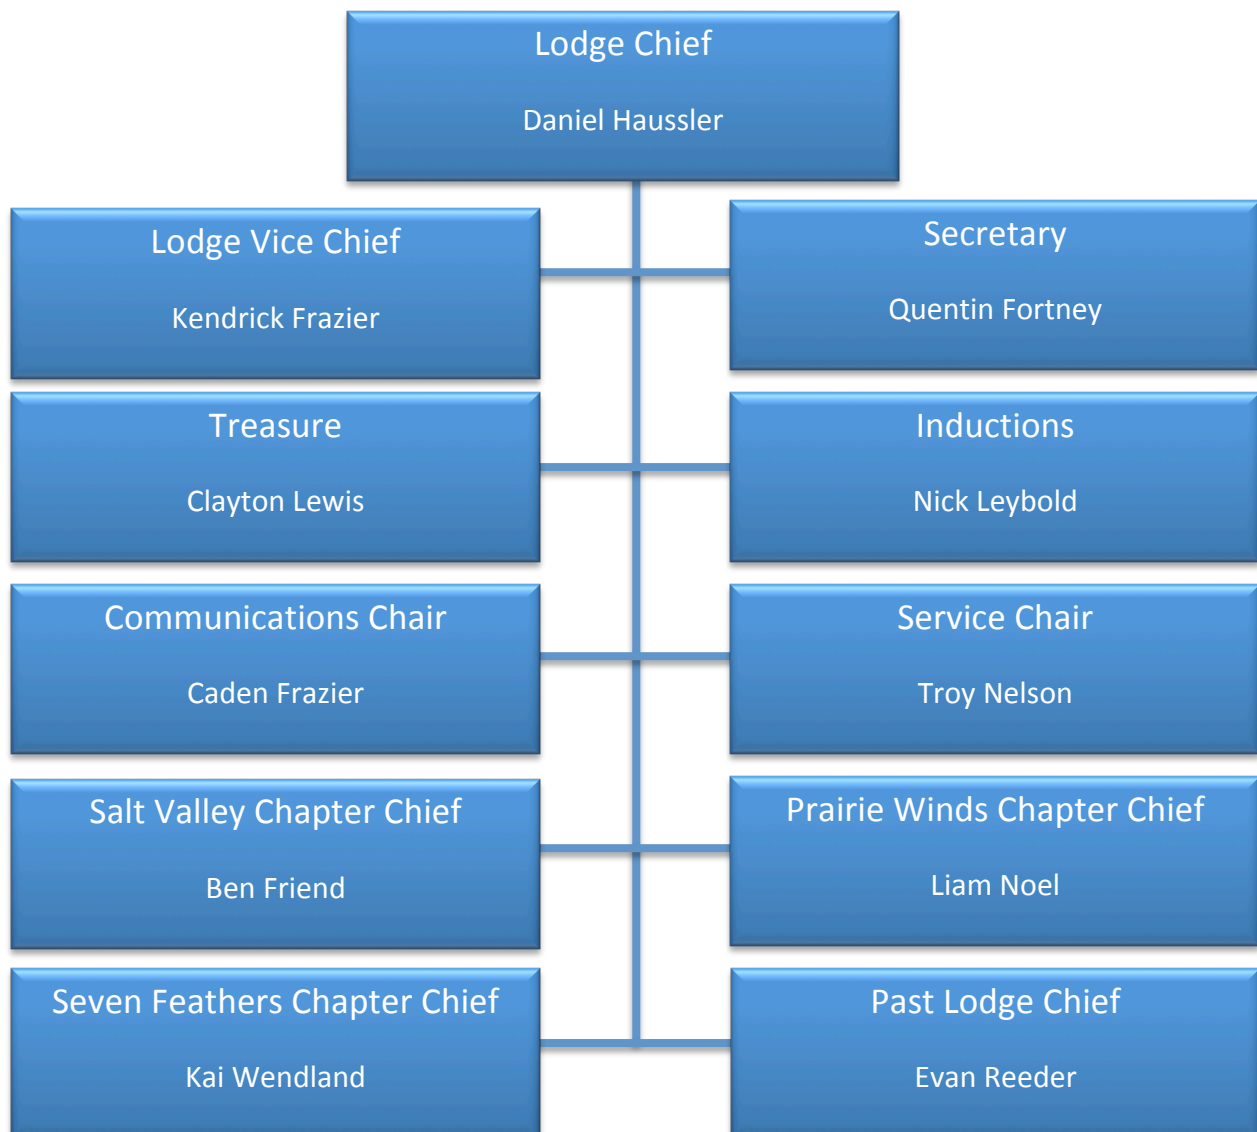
Lodge Chief

Daniel Haussler

Lodge Vice Chief

Kendrick Frazier

Secretary

Quentin Fortney

Treasure

Clayton Lewis

Inductions

Nick Leybold

Communications Chair

Caden Frazier

Service Chair

Troy Nelson

Salt Valley Chapter Chief

Ben Friend

Prairie Winds Chapter Chief

Liam Noel

Seven Feathers Chapter Chief

Kai Wendland

Past Lodge Chief

Evan Reeder